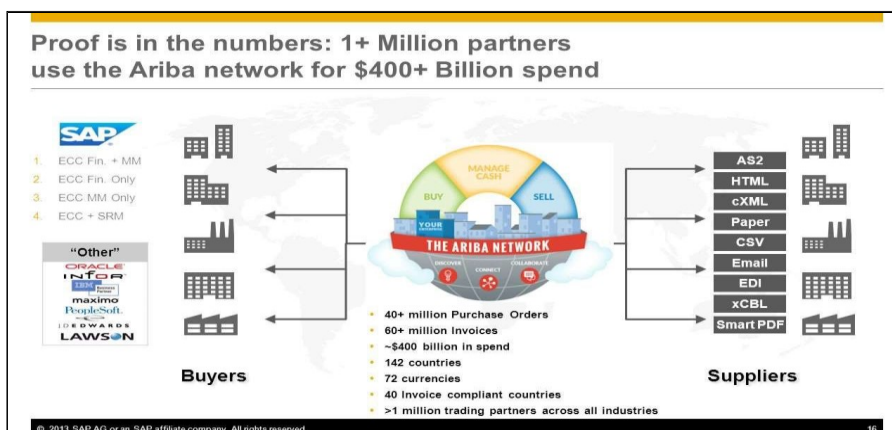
Proof is in the numbers: 1+ Million partners use the Ariba network for $400+ Billion spend

SAP

1. ECC Fin. + MM
2. ECC Fin. Only
3. ECC MM Only
4. ECC + SRM

"Other"
ORACLE
infor
IBM Business Partner
maximo
PeopleSoft.
JD EDWARDS
LAWSON

MANAGE CASH
BUY
SELL
YOUR
THE ARIBA NETWORK
DISCOVER
CONNECT
COLLABORATE

AS2
HTML
cXML
Paper
CSV
Email
EDI
xCBL
Smart PDF

- 40+ million Purchase Orders
- 60+ million Invoices
- ~$400 billion in spend
- 142 countries
- 72 currencies
- 40 Invoice compliant countries
- >1 million trading partners across all industries

Buyers

Suppliers

© 2013 SAP AG or an SAP affiliate company. All rights reserved.

16